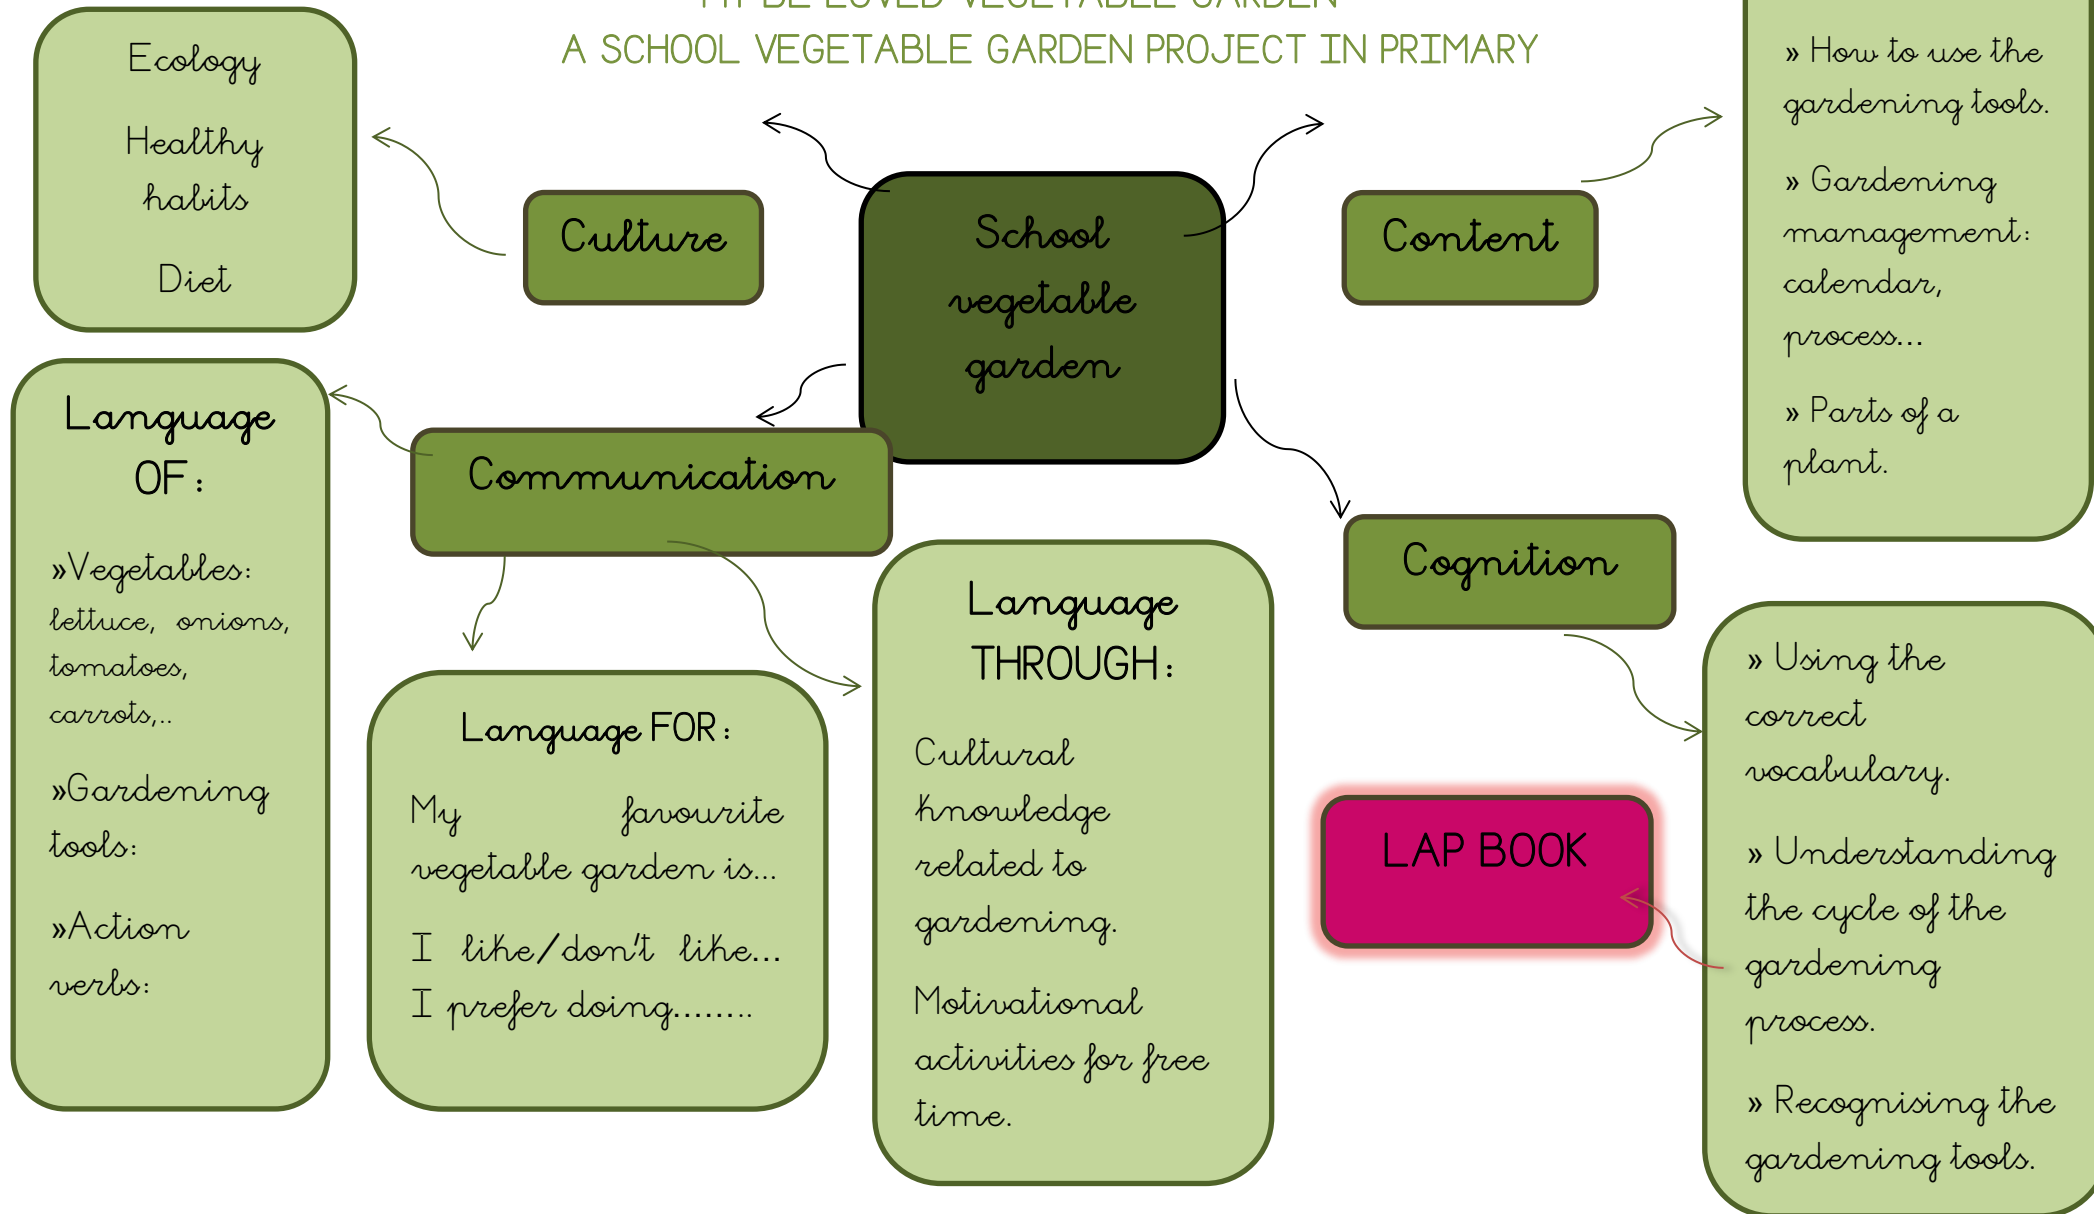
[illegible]
A SCHOOL VEGETABLE GARDEN PROJECT IN PRIMARY

Ecology

Healthy habits

Diet

Culture

School vegetable garden

Content

» How to use the gardening tools.

» Gardening management: calendar, process...

» Parts of a plant.

Language OF:

»Vegetables: lettuce, onions, tomatoes, carrots,..

»Gardening tools:

»Action verbs:

Communication

Cognition

Language FOR:

My favourite vegetable garden is...

I like/don't like...
I prefer doing........

Language THROUGH:

Cultural knowledge related to gardening.

Motivational activities for free time.

LAP BOOK

» Using the correct vocabulary.

» Understanding the cycle of the gardening process.

» Recognising the gardening tools.